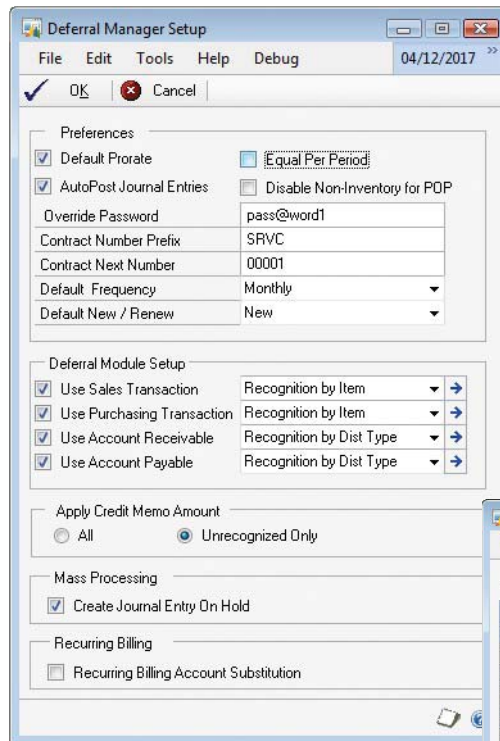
Deferral Manager Setup

File Edit Tools Help Debug 04/12/2017

OK Cancel

Preferences

Default Prorate
Equal Per Period
AutoPost Journal Entries
Disable Non-Inventory for POP

| Override Password | pass@word1 |
|---|---|
| Contract Number Prefix | SRVC |
| Contract Next Number | 00001 |
| Default Frequency | Monthly |
| Default New / Renew | New |

Deferral Module Setup

| Use Sales Transaction | Recognition by Item |
|---|---|
| Use Purchasing Transaction | Recognition by Item |
| Use Account Receivable | Recognition by Dist Type |
| Use Account Payable | Recognition by Dist Type |

Apply Credit Memo Amount

All
Unrecognized Only

Mass Processing

Create Journal Entry On Hold

Recurring Billing

Recurring Billing Account Substitution